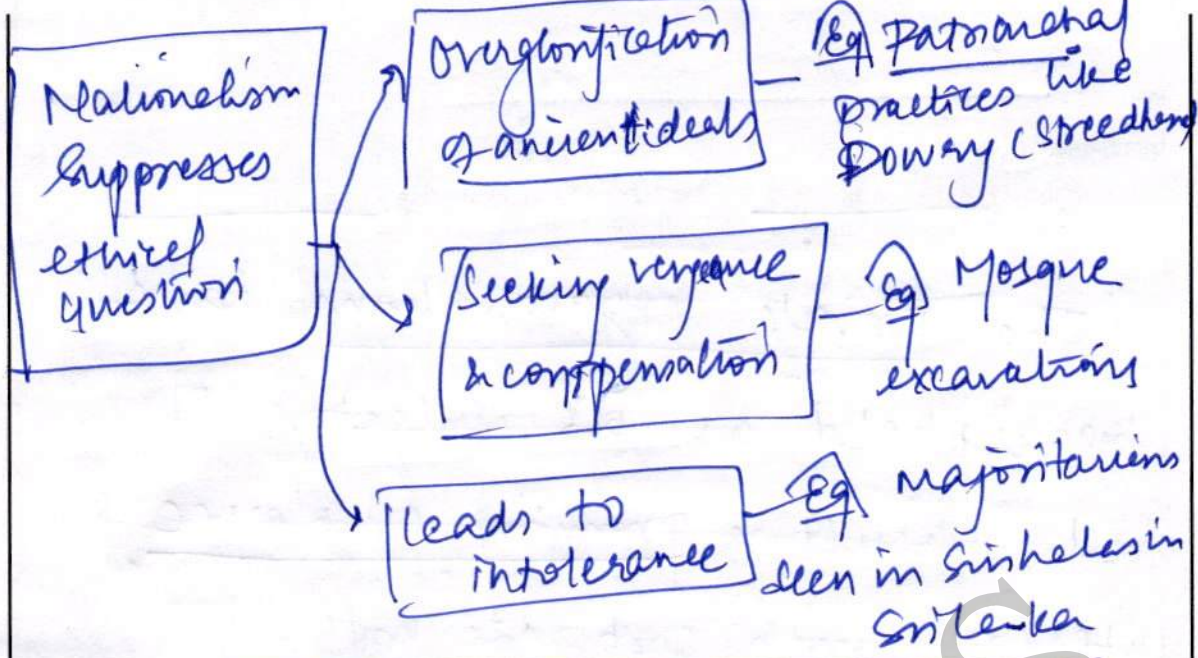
Nationalism suppresses ethical question

Overglorification of ancient ideals

Eg Patriarchal practices like Dowry (Streedhan

Seeking vengeance & compensation

Eg Mosque excavations

Leads to intolerance

Eg majoritarians seen in Sinhalas in Srilanka